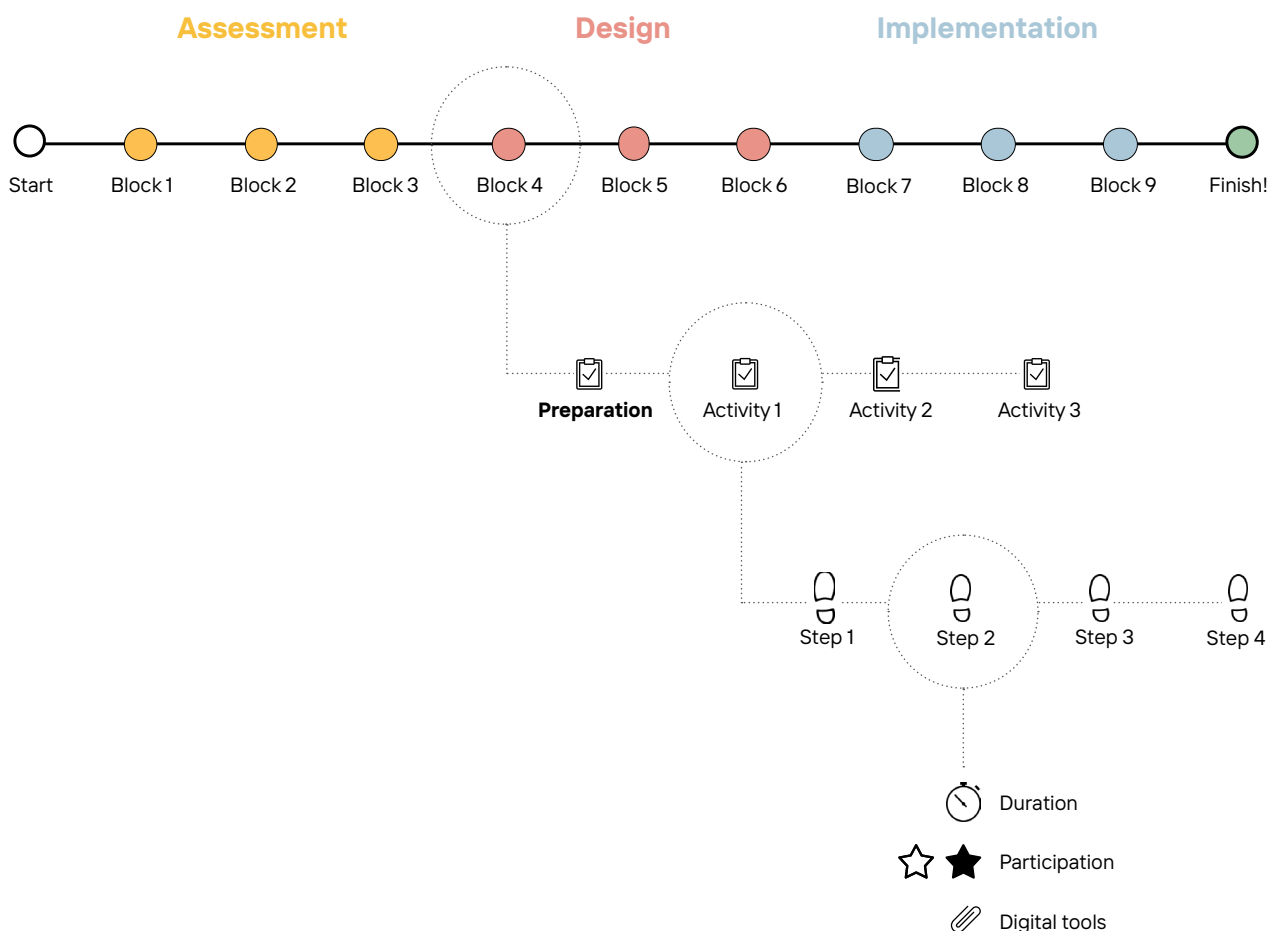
Assessment Design Implementation

Start Block 1 Block 2 Block 3 Block 4 Block 5 Block 6 Block 7 Block 8 Block 9 Finish!

Preparation Activity 1 Activity 2 Activity 3

Step 1 Step 2 Step 3 Step 4

Duration

Participation

Digital tools